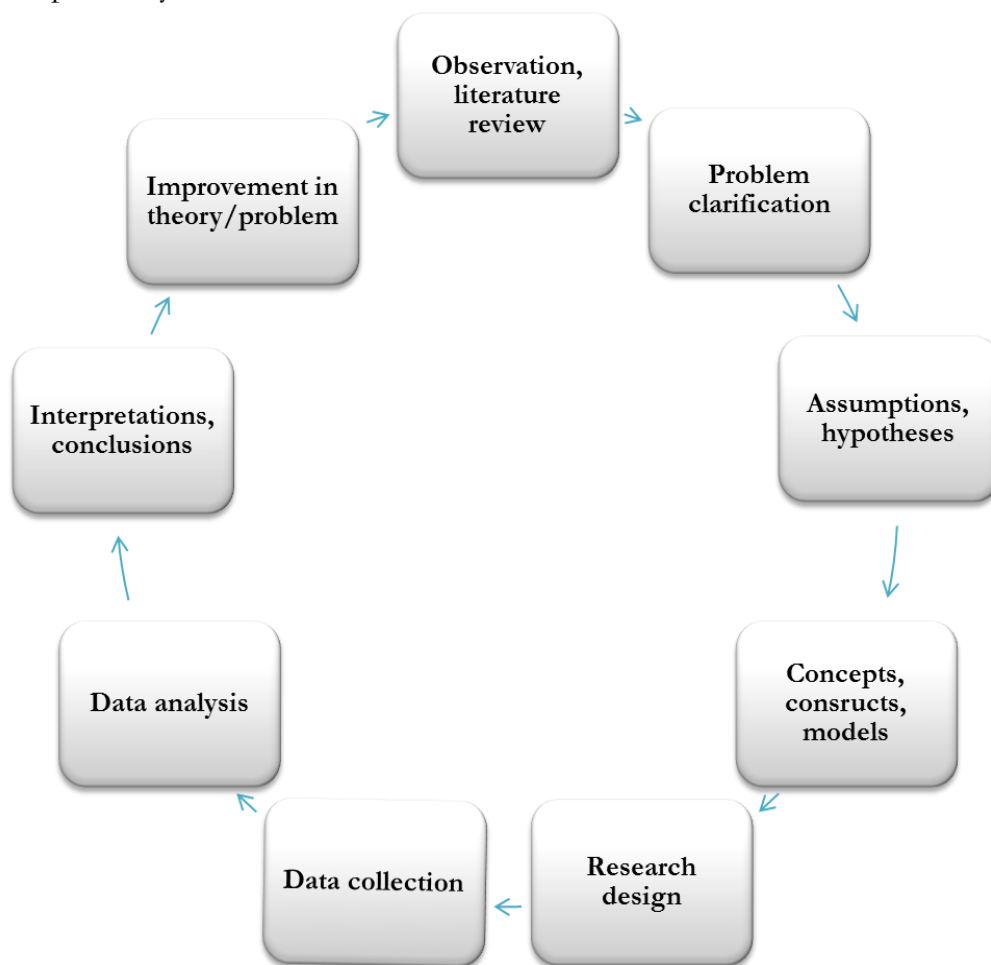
Observation, literature review

Problem clarification

Assumptions, hypotheses

Concepts, consructs, models

Research design

Data collection

Data analysis

Interpretations, conclusions

Improvement in theory/problem